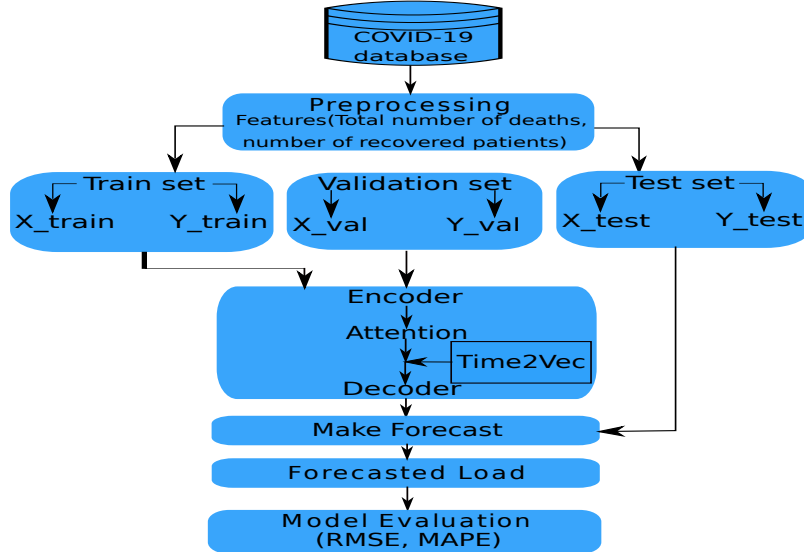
COVID-19 database

Preprocessing
Features(Total number of deaths, number of recovered patients)

Train set
X_train
Y_train

Validation set
X_val
Y_val

Test set
X_test
Y_test

Encoder
Attention
Time2Vec
Decoder

Make Forecast

Forecasted Load

Model Evaluation (RMSE, MAPE)